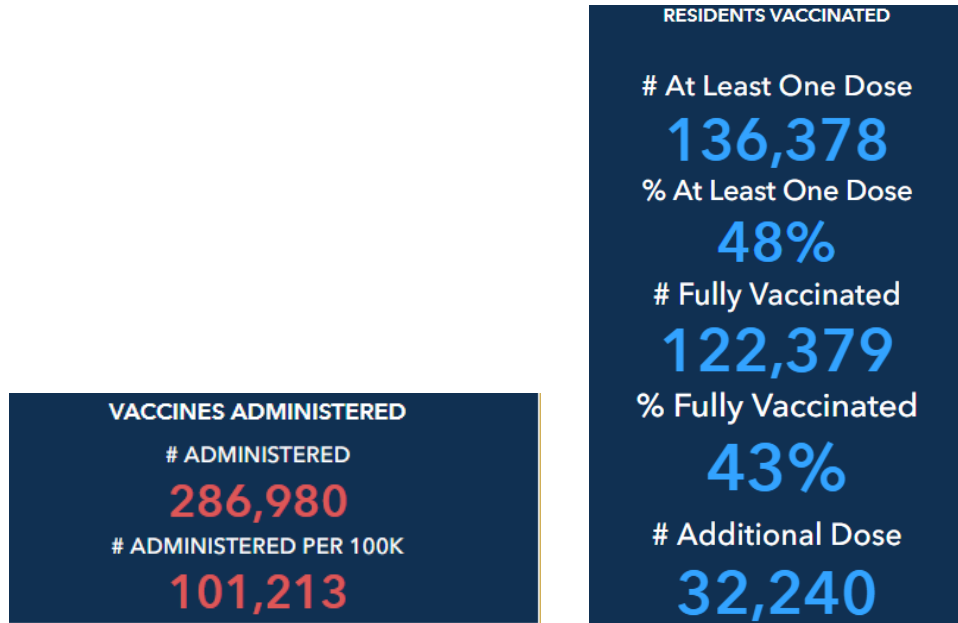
RESIDENTS VACCINATED

# At Least One Dose
136,378
% At Least One Dose
48%
# Fully Vaccinated
122,379
% Fully Vaccinated
43%
# Additional Dose
32,240

VACCINES ADMINISTERED

# ADMINISTERED
286,980
# ADMINISTERED PER 100K
101,213